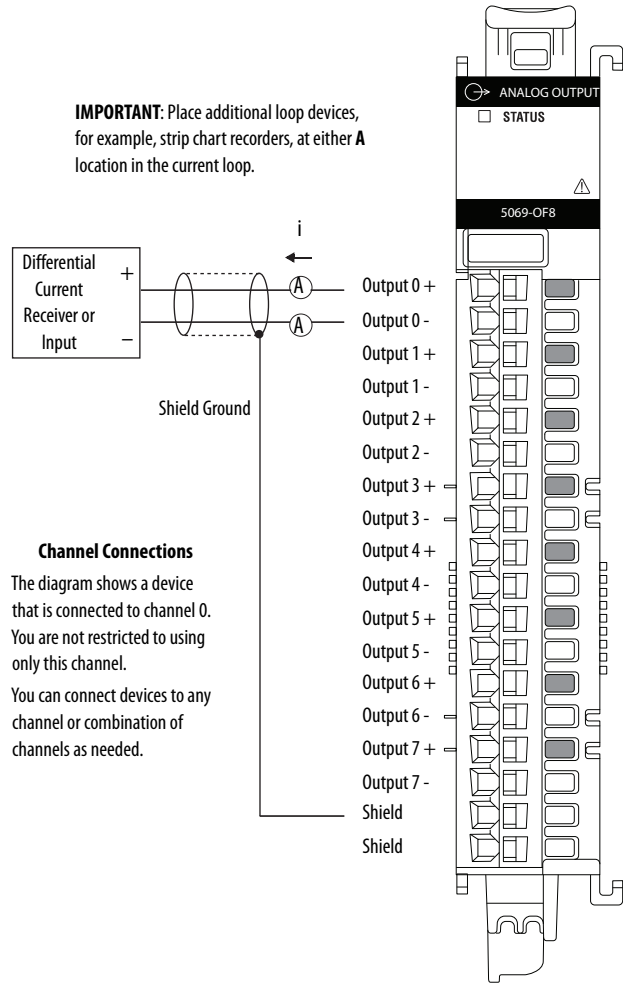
**IMPORTANT**: Place additional loop devices, for example, strip chart recorders, at either **A** location in the current loop.

ANALOG OUTPUT
STATUS

5069-OF8

i

Differential Current Receiver or Input

+
−

A
A

Shield Ground

Output 0 +
Output 0 -
Output 1 +
Output 1 -
Output 2 +
Output 2 -
Output 3 +
Output 3 -
Output 4 +
Output 4 -
Output 5 +
Output 5 -
Output 6 +
Output 6 -
Output 7 +
Output 7 -
Shield
Shield

**Channel Connections**

The diagram shows a device that is connected to channel 0. You are not restricted to using only this channel.

You can connect devices to any channel or combination of channels as needed.